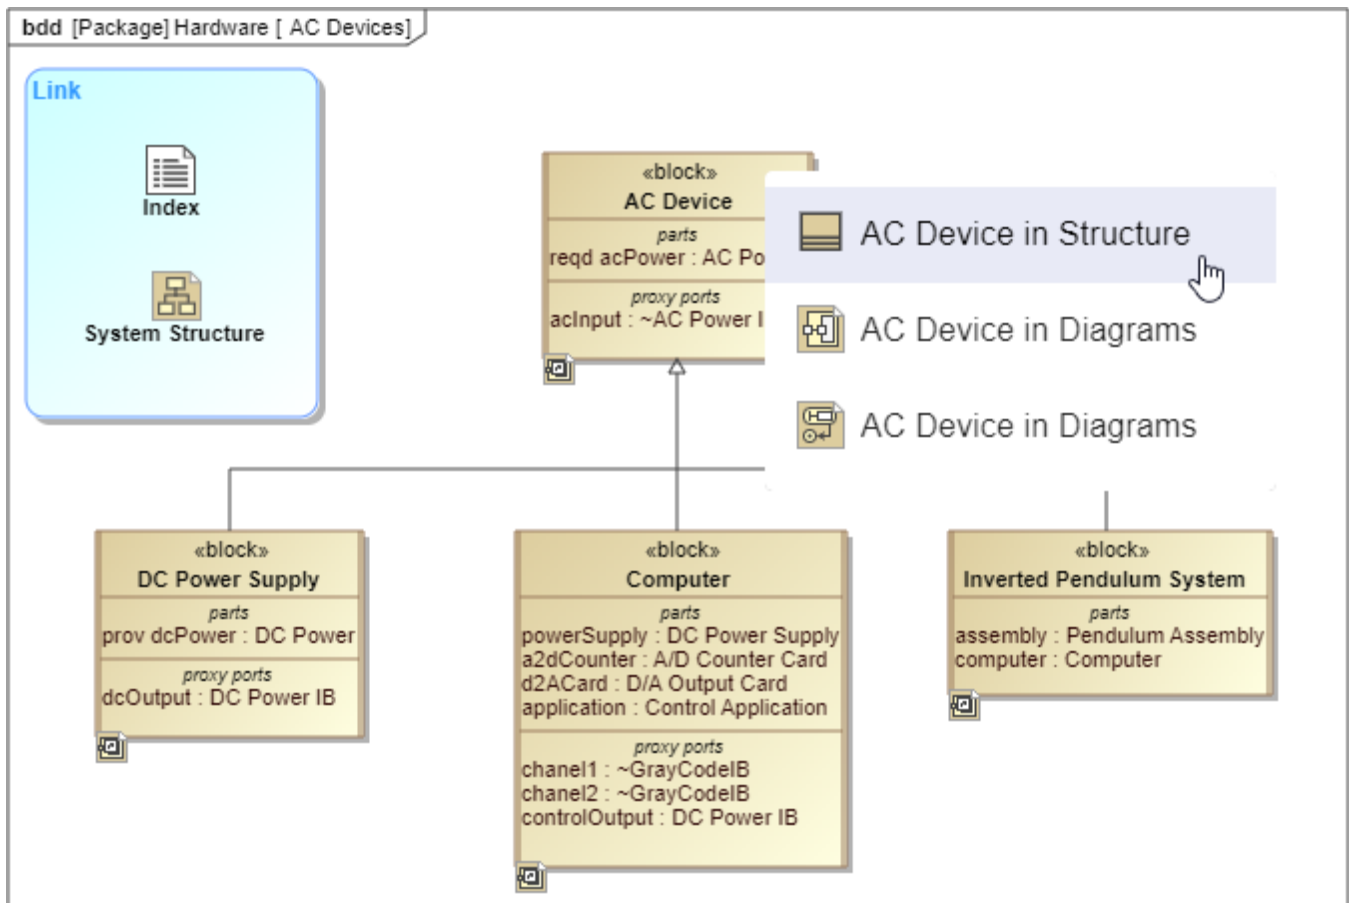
bdd [Package] Hardware [ AC Devices]

Link

Index

System Structure

«block»
AC Device
parts
reqd acPower : AC Po
proxy ports
acInput : ~AC Power I

AC Device in Structure

AC Device in Diagrams

AC Device in Diagrams

«block»
DC Power Supply
parts
prov dcPower : DC Power
proxy ports
dcOutput : DC Power IB

«block»
Computer
parts
powerSupply : DC Power Supply
a2dCounter : A/D Counter Card
d2ACard : D/A Output Card
application : Control Application
proxy ports
chanel1 : ~GrayCodeIB
chanel2 : ~GrayCodeIB
controlOutput : DC Power IB

«block»
Inverted Pendulum System
parts
assembly : Pendulum Assembly
computer : Computer